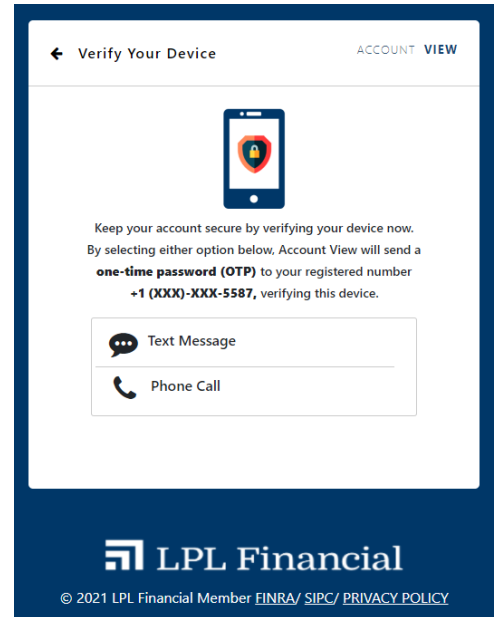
Verify Your Device

ACCOUNT VIEW

Keep your account secure by verifying your device now. By selecting either option below, Account View will send a **one-time password (OTP)** to your registered number **+1 (XXX)-XXX-5587,** verifying this device.

Text Message

Phone Call

LPL Financial

© 2021 LPL Financial Member FINRA/ SIPC/ PRIVACY POLICY